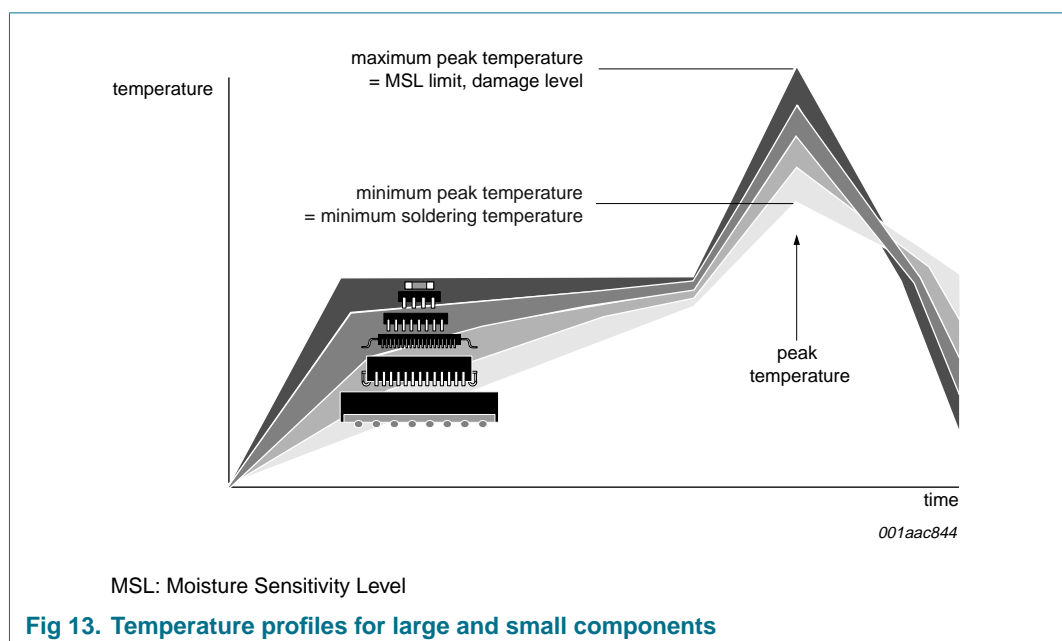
temperature

maximum peak temperature
= MSL limit, damage level

minimum peak temperature
= minimum soldering temperature

peak
temperature

time

001aac844

MSL: Moisture Sensitivity Level

Fig 13. Temperature profiles for large and small components